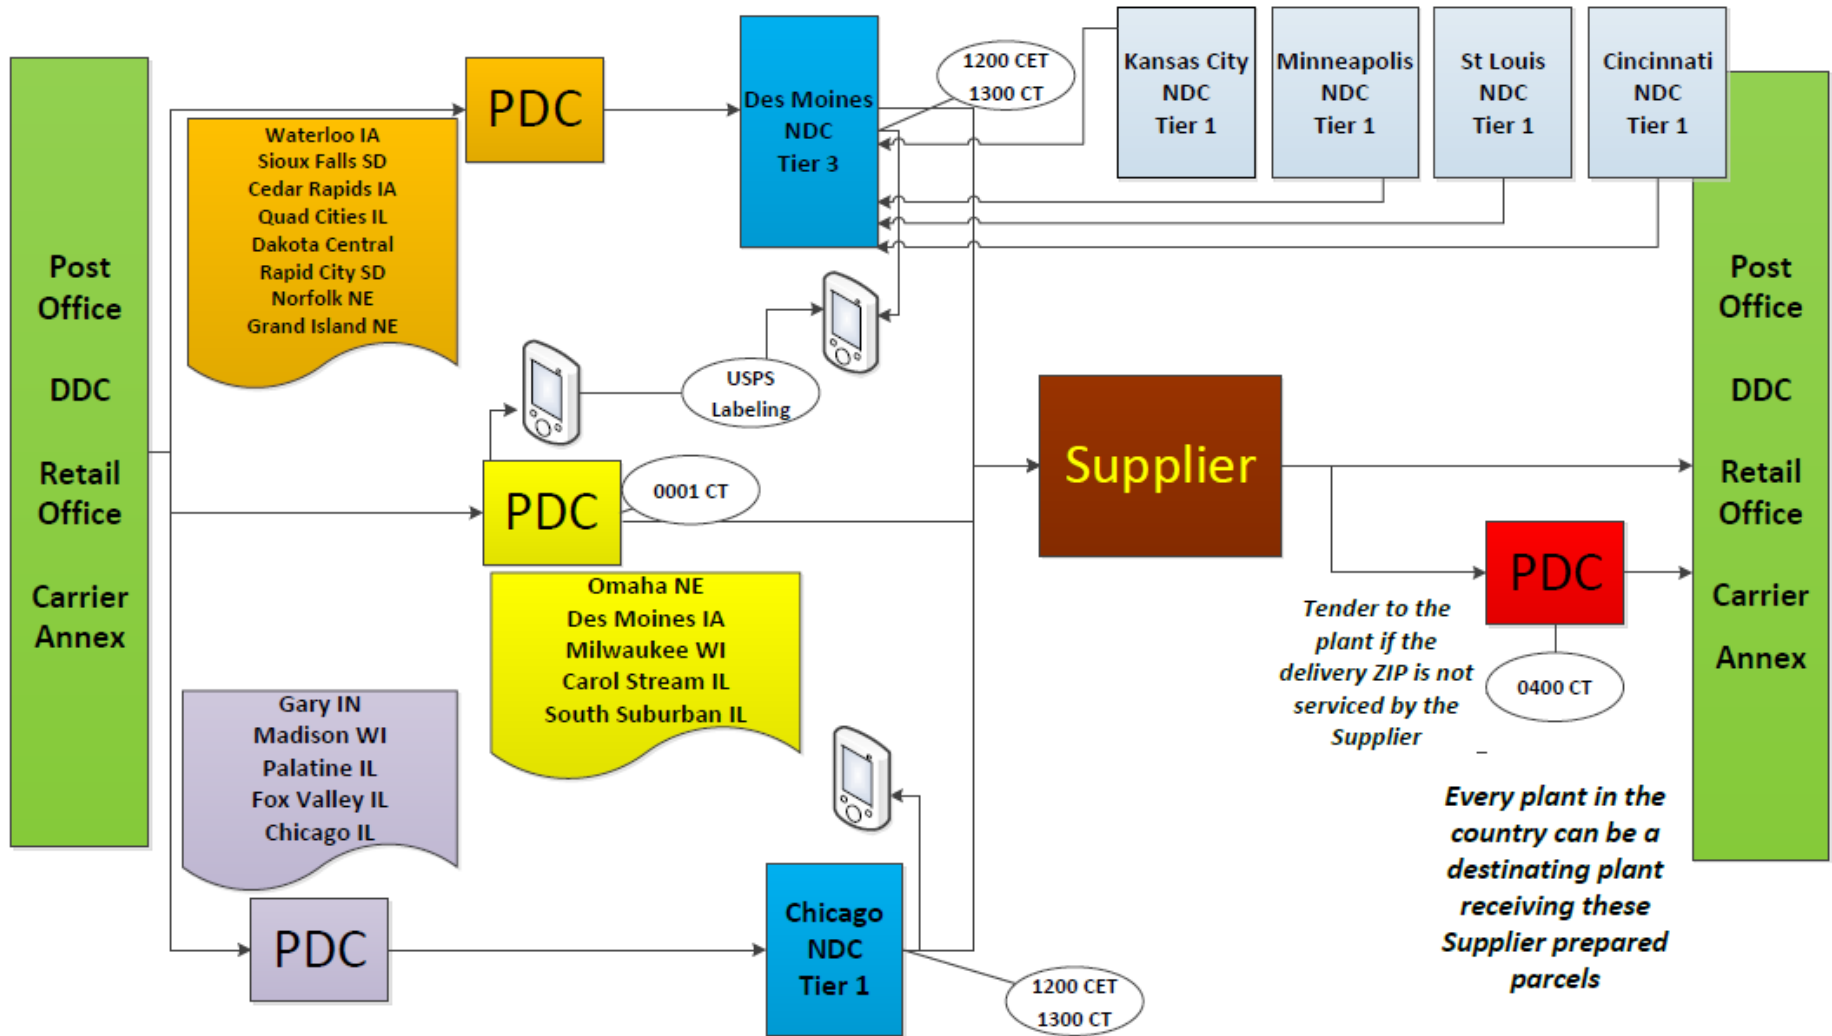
Post Office

DDC

Retail Office

Carrier Annex

PDC

Waterloo IA
Sioux Falls SD
Cedar Rapids IA
Quad Cities IL
Dakota Central
Rapid City SD
Norfolk NE
Grand Island NE

Des Moines NDC Tier 3

1200 CET
1300 CT

Kansas City NDC Tier 1

Minneapolis NDC Tier 1

St Louis NDC Tier 1

Cincinnati NDC Tier 1

Post Office

DDC

Retail Office

Carrier

Annex

USPS Labeling

PDC

0001 CT

Supplier

Omaha NE
Des Moines IA
Milwaukee WI
Carol Stream IL
South Suburban IL

PDC

Tender to the plant if the delivery ZIP is not serviced by the Supplier

0400 CT

Gary IN
Madison WI
Palatine IL
Fox Valley IL
Chicago IL

Every plant in the country can be a destinating plant receiving these Supplier prepared parcels

PDC

Chicago NDC Tier 1

1200 CET
1300 CT